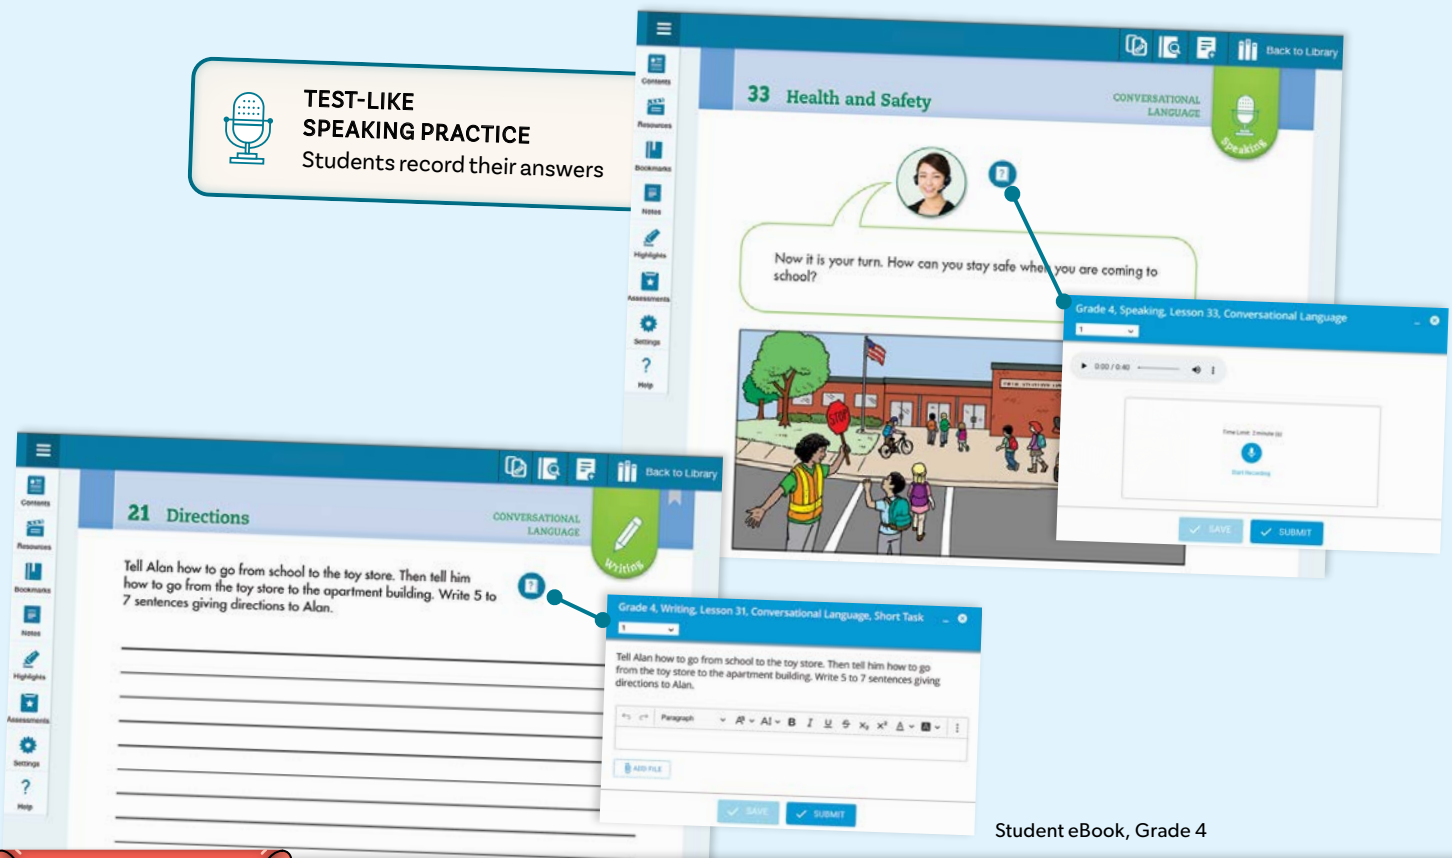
TEST-LIKE
SPEAKING PRACTICE
Students record their answers

Contents
Resources
Bookmarks
Notes
Highlights
Assessments
Settings
?
Help

Back to Library

33 Health and Safety

CONVERSATIONAL LANGUAGE

Speaking

Now it is your turn. How can you stay safe when you are coming to school?

STOP

Grade 4, Speaking, Lesson 33, Conversational Language

1

0:00 / 0:40

Time Limit: 1 minute 0 s

Start Recording

SAVE
SUBMIT

Contents
Resources
Bookmarks
Notes
Highlights
Assessments
Settings
?
Help

Back to Library

21 Directions

CONVERSATIONAL LANGUAGE

Writing

Tell Alan how to go from school to the toy store. Then tell him how to go from the toy store to the apartment building. Write 5 to 7 sentences giving directions to Alan.

Grade 4, Writing, Lesson 31, Conversational Language, Short Task

1

Tell Alan how to go from school to the toy store. Then tell him how to go from the toy store to the apartment building. Write 5 to 7 sentences giving directions to Alan.

Paragraph

B I U

ADD FILE

SAVE
SUBMIT

Student eBook, Grade 4